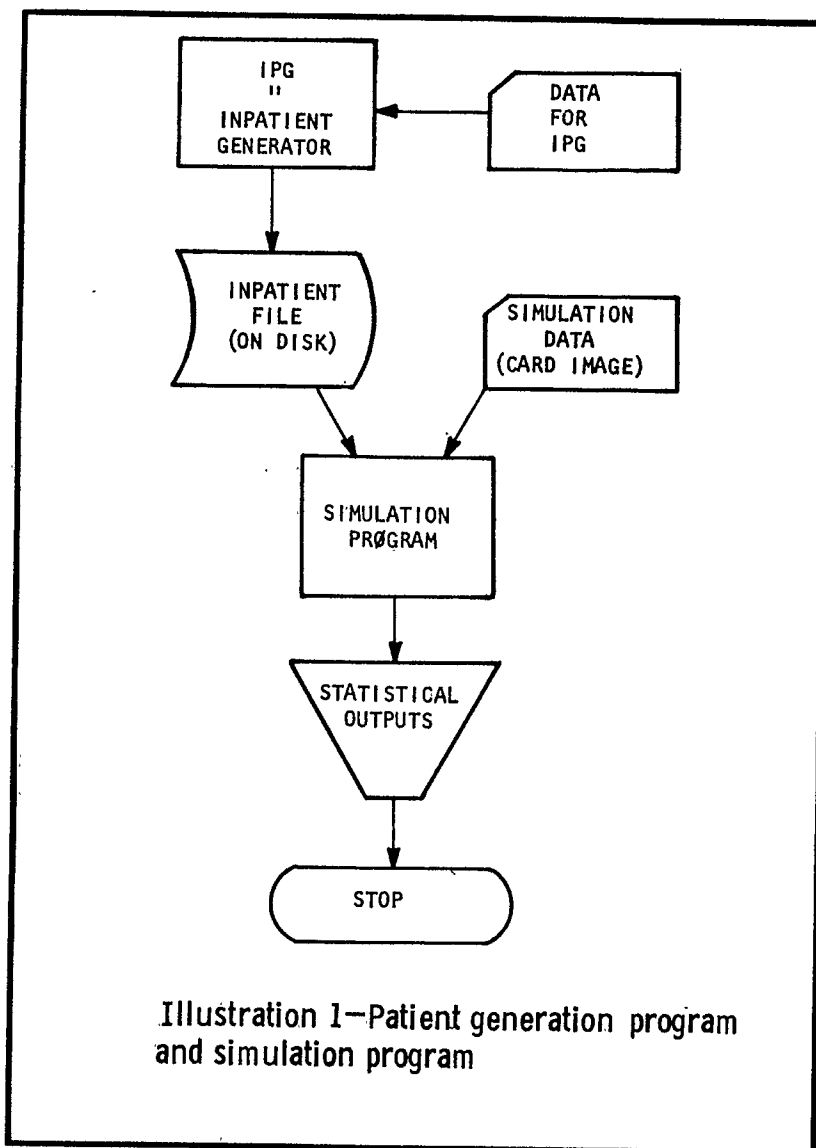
IPG
"
INPATIENT
GENERATOR

DATA
FOR
IPG

INPATIENT
FILE
(ON DISK)

SIMULATION
DATA
(CARD IMAGE)

SIMULATION
PRØGRAM

STATISTICAL
OUTPUTS

STOP

Illustration 1—Patient generation program and simulation program